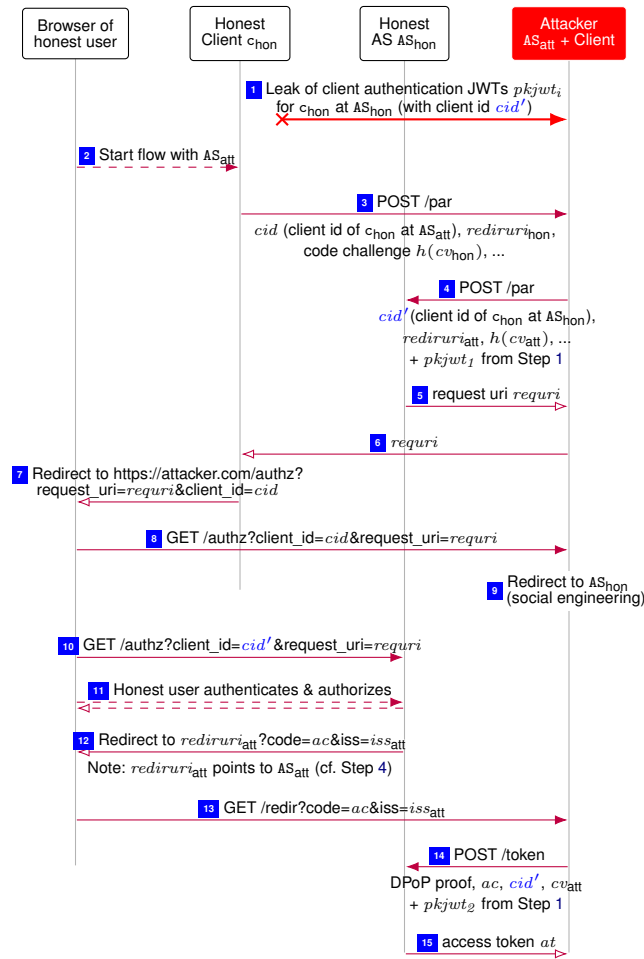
Browser of honest user

Honest Client $c_{hon}$

Honest AS $AS_{hon}$

Attacker $AS_{att}$ + Client

1 Leak of client authentication JWTs $pkjwt_i$ for $c_{hon}$ at $AS_{hon}$ (with client id $cid'$)

2 Start flow with $AS_{att}$

3 POST /par

$cid$ (client id of $c_{hon}$ at $AS_{att}$), $rediruri_{hon}$, code challenge $h(cv_{hon})$, ...

4 POST /par

$cid'$ (client id of $c_{hon}$ at $AS_{hon}$), $rediruri_{att}$, $h(cv_{att})$, ... + $pkjwt_1$ from Step 1

5 request uri $requri$

6 $requri$

7 Redirect to https://attacker.com/authz? request_uri=$requri$&client_id=$cid$

8 GET /authz?client_id=$cid$&request_uri=$requri$

9 Redirect to $AS_{hon}$ (social engineering)

10 GET /authz?client_id=$cid'$&request_uri=$requri$

11 Honest user authenticates & authorizes

12 Redirect to $rediruri_{att}$?code=$ac$&iss=$iss_{att}$

Note: $rediruri_{att}$ points to $AS_{att}$ (cf. Step 4)

13 GET /redir?code=$ac$&iss=$iss_{att}$

14 POST /token

DPoP proof, $ac$, $cid'$, $cv_{att}$ + $pkjwt_2$ from Step 1

15 access token $at$